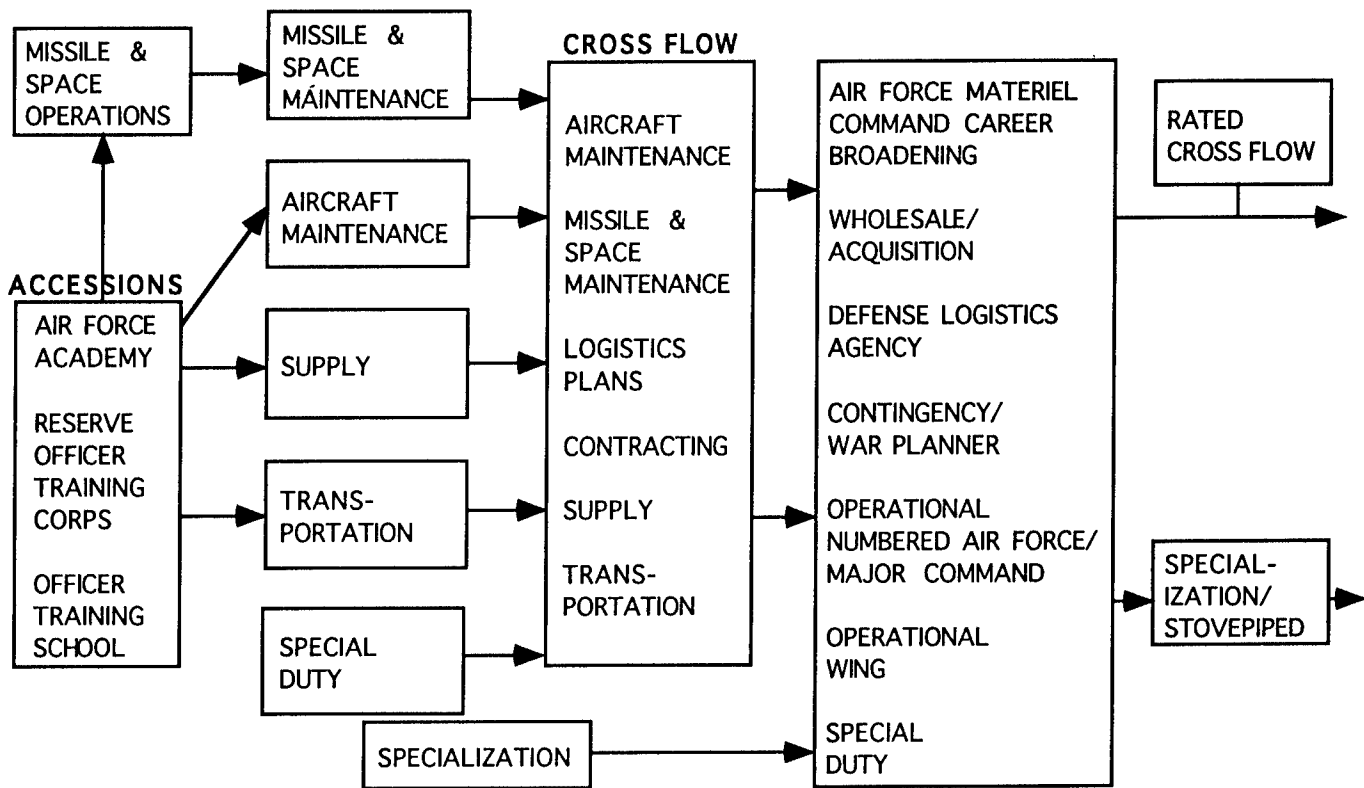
MISSILE & SPACE OPERATIONS

MISSILE & SPACE MÁINTENANCE

CROSS FLOW

AIRCRAFT MAINTENANCE

MISSILE & SPACE MAINTENANCE

LOGISTICS PLANS

CONTRACTING

SUPPLY

TRANSPORTATION

AIR FORCE MATERIEL COMMAND CAREER BROADENING

WHOLESALE/ ACQUISITION

DEFENSE LOGISTICS AGENCY

CONTINGENCY/ WAR PLANNER

OPERATIONAL NUMBERED AIR FORCE/ MAJOR COMMAND

OPERATIONAL WING

SPECIAL DUTY

RATED CROSS FLOW

AIRCRAFT MAINTENANCE

ACCESSIONS

AIR FORCE ACADEMY

RESERVE OFFICER TRAINING CORPS

OFFICER TRAINING SCHOOL

SUPPLY

TRANSPORTATION

SPECIAL DUTY

SPECIALIZATION

SPECIALIZATION/ STOVEPIPED